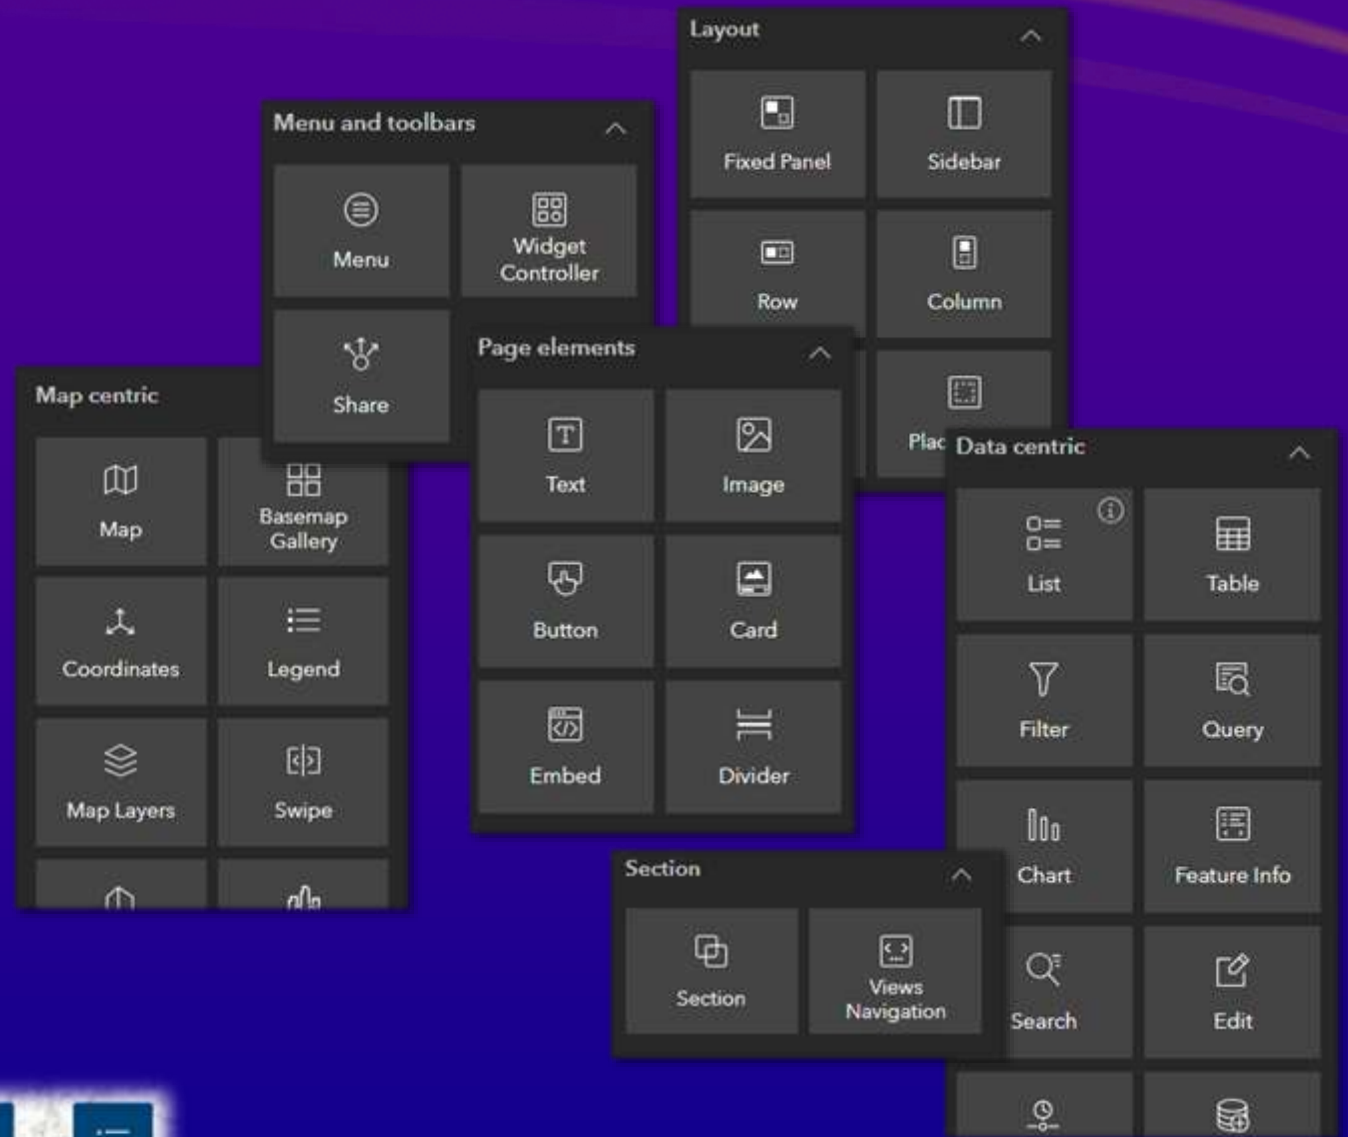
Layout

Fixed Panel
Sidebar
Row
Column
Plac

Menu and toolbars

Menu
Widget Controller
Share

Page elements

Text
Image
Button
Card
Embed
Divider

Map centric

Map
Basemap Gallery
Coordinates
Legend
Map Layers
Swipe

Data centric

List
Table
Filter
Query
Chart
Feature Info
Search
Edit

Section

Section
Views Navigation